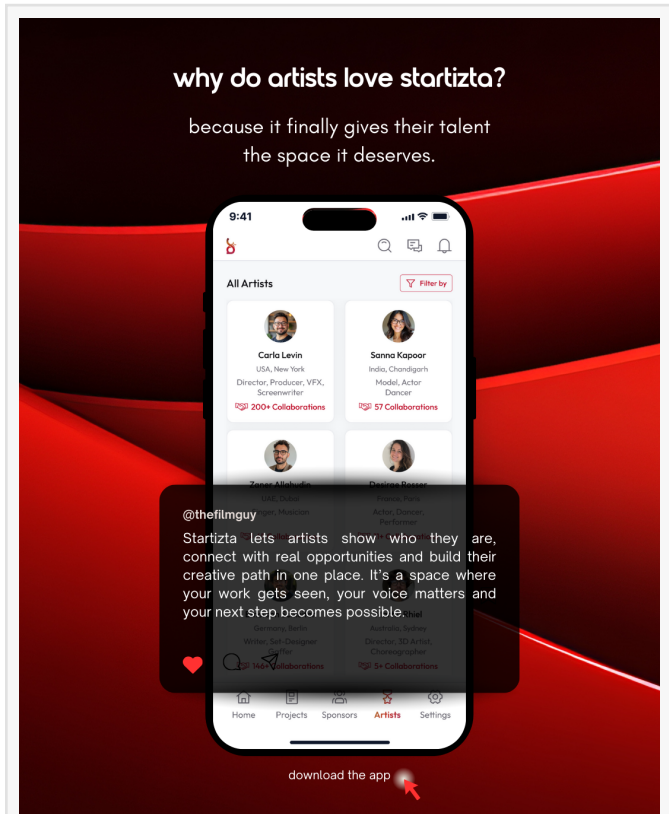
why do artists love startizta?

because it finally gives their talent the space it deserves.

9:41

All Artists

Filter by

Carla Levin
USA, New York
Director, Producer, VFX, Screenwriter
200+ Collaborations

Sanna Kapoor
India, Chandigarh
Model, Actor
Dancer
57 Collaborations

Zayer Allahudin
UAE, Dubai
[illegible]ger, Musician

Desirae Basser
France, Paris
Actor, Dancer, Performer

@thefilmguy

Startizta lets artists show who they are, connect with real opportunities and build their creative path in one place. It's a space where your work gets seen, your voice matters and your next step becomes possible.

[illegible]
Germany, Berlin
Writer, Set-Designer
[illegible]ffer
14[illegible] Collaborations

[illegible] Ethiel
Australia, Sydney
Director, 3D Artist, Choreographer
5+ Collaborations

Home Projects Sponsors Artists Settings

download the app